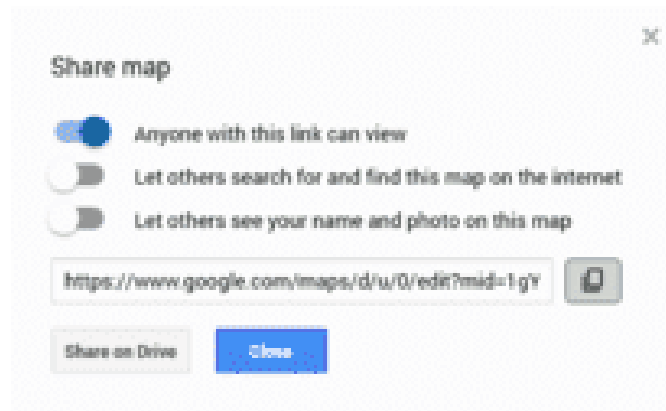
Share map

×

Anyone with this link can view

Let others search for and find this map on the internet

Let others see your name and photo on this map

https://www.google.com/maps/d/u/0/edit?mid=1gY

Share on Drive

Close